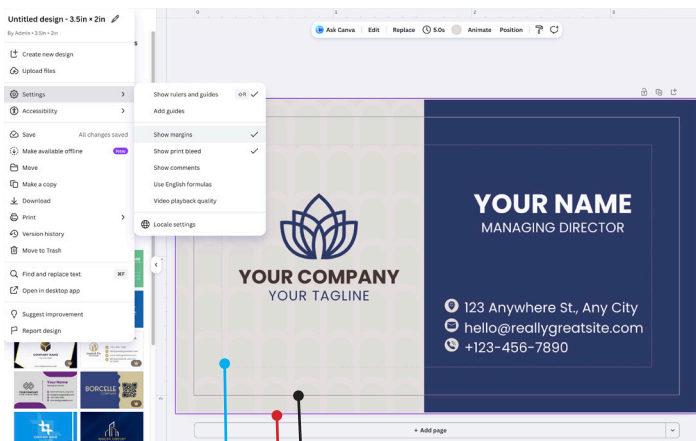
Untitled design - 3.5in × 2in
By Admin • 3.5in × 2in

Create new design
Upload files
Settings
Accessibility
Save
All changes saved
Make available offline
New
Move
Make a copy
Download
Print
Version history
Move to Trash
Find and replace text
⌘F
Open in desktop app
Suggest improvement
Report design

Show rulers and guides
⇧R
Add guides
Show margins
Show print bleed
Show comments
Use English formulas
Video playback quality
Locale settings

Ask Canva
Edit
Replace
5.0s
Animate
Position

1
2
3

YOUR COMPANY
YOUR TAGLINE

YOUR NAME
MANAGING DIRECTOR

123 Anywhere St., Any City
hello@reallygreatsite.com
+123-456-7890

+ Add page

Your Name
BORCELLE